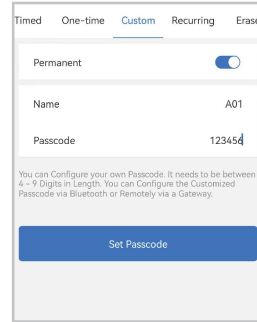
Timed One-time Custom Recurring Erase

Permanent

Name A01

Passcode 123456

You can Configure your own Passcode. It needs to be between 4 - 9 Digits in Length. You can Configure the Customized Passcode via Bluetooth or Remotely via a Gateway.

Set Passcode